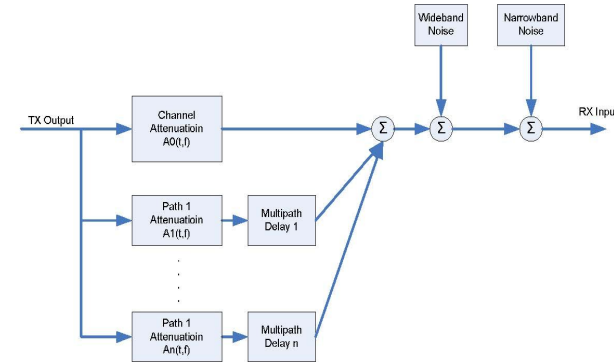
Wideband Noise

Narrowband Noise

TX Output

Channel Attenuatioin A0(t,f)

$\Sigma$

$\Sigma$

$\Sigma$

RX Inpu

Path 1 Attenuatioin A1(t,f)

Multipath Delay 1

.
.
.
.

Path 1 Attenuatioin An(t,f)

Multipath Delay n